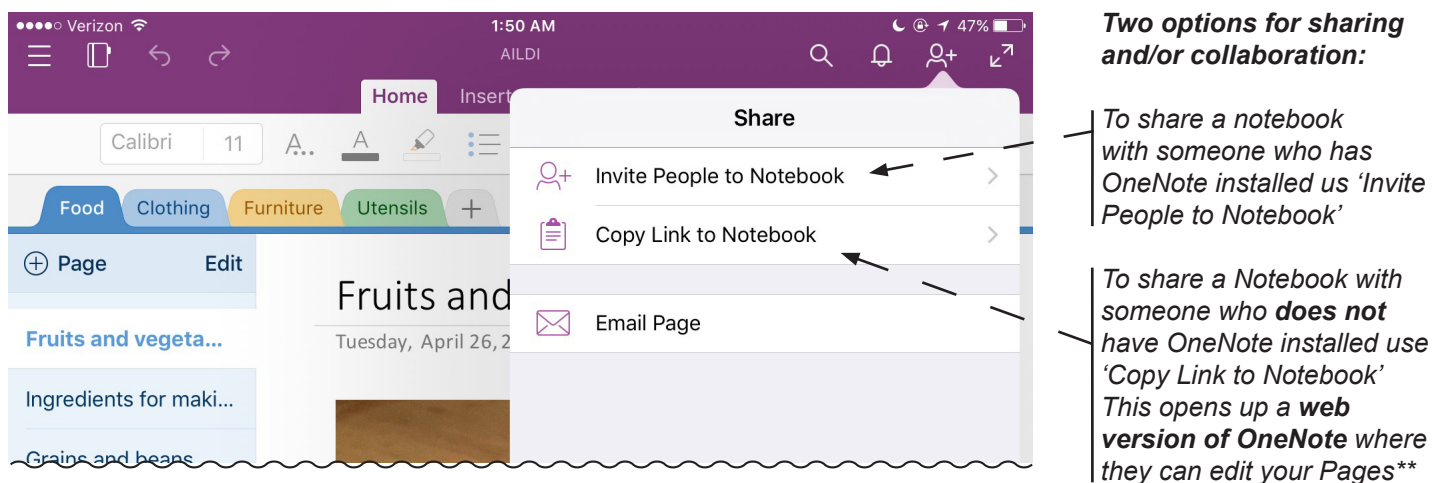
●●●●○ Verizon 1:50 AM 47%

AILDI

Home Insert

Calibri 11 A.. A

Food Clothing Furniture Utensils +

Page Edit

Fruits and vegeta...

Ingredients for maki...

Grains and beans

Fruits and

Tuesday, April 26, 2

Share

Invite People to Notebook

Copy Link to Notebook

Email Page

**Two options for sharing and/or collaboration:**

To share a notebook with someone who has OneNote installed us 'Invite People to Notebook'

To share a Notebook with someone who **does not** have OneNote installed use 'Copy Link to Notebook' This opens up a **web version of OneNote** where they can edit your Pages**